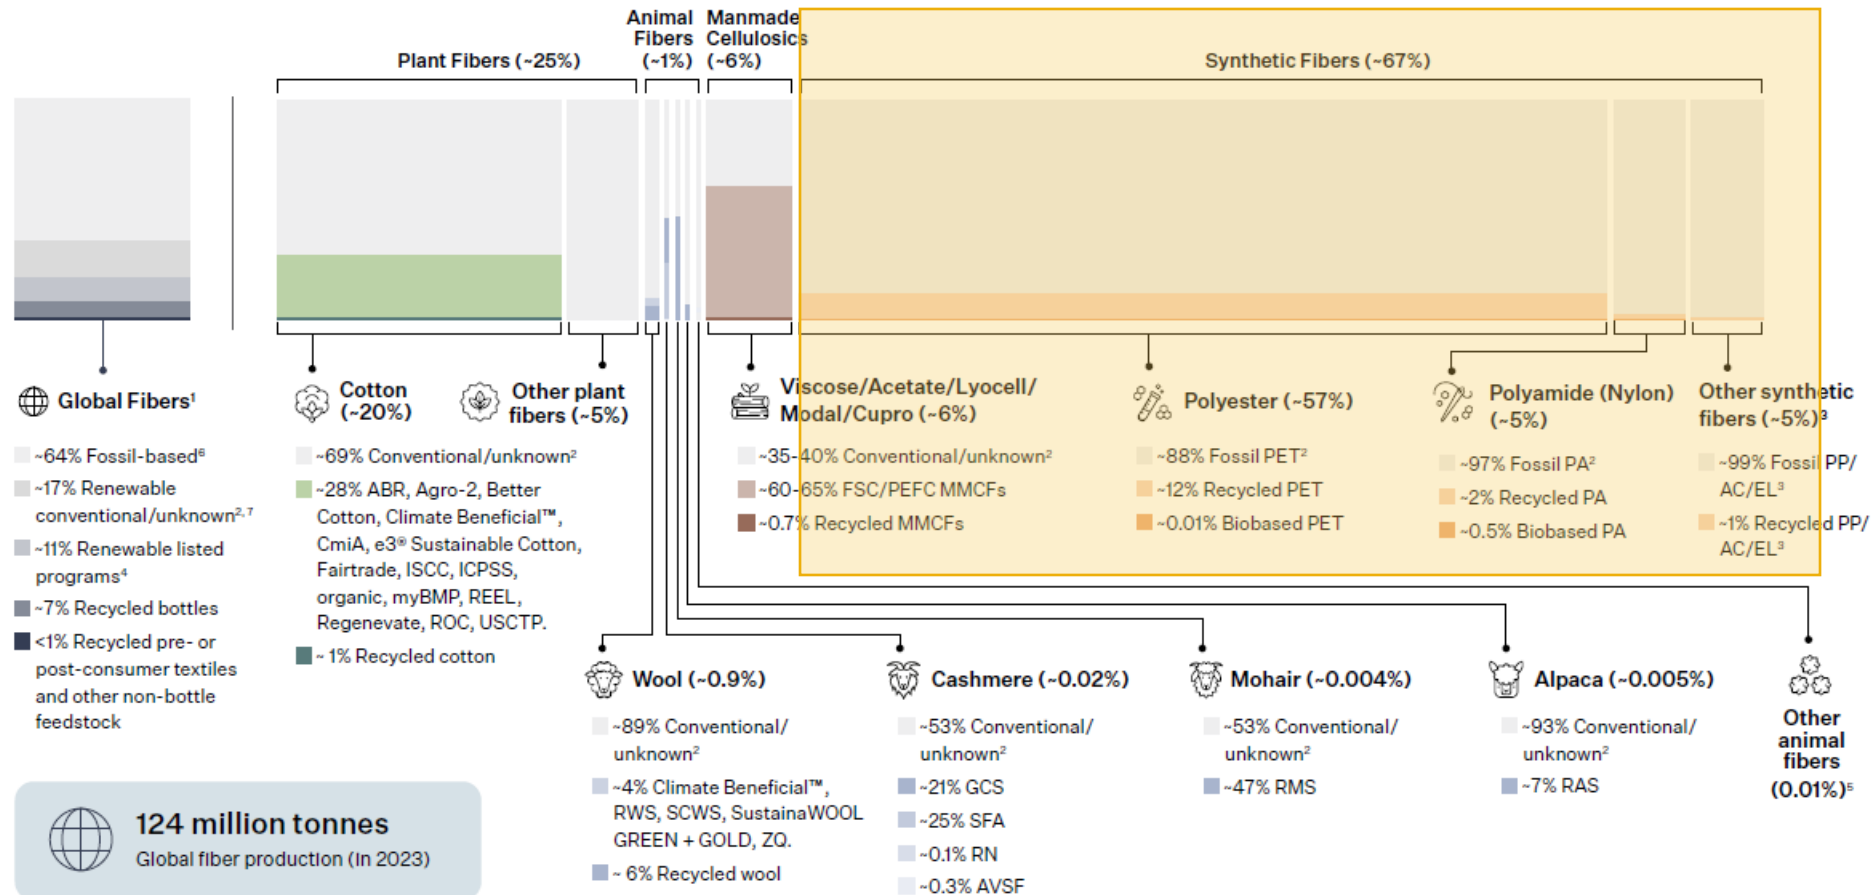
Plant Fibers (~25%)

Animal Fibers (~1%)

Manmade Cellulosics (~6%)

Synthetic Fibers (~67%)

Global Fibers¹

~64% Fossil-based⁶

~17% Renewable conventional/unknown²˒⁷

~11% Renewable listed programs⁴

~7% Recycled bottles

<1% Recycled pre- or post-consumer textiles and other non-bottle feedstock

Cotton (~20%)

~69% Conventional/unknown²

~28% ABR, Agro-2, Better Cotton, Climate Beneficial™, CmiA, e3® Sustainable Cotton, Fairtrade, ISCC, ICPSS, organic, myBMP, REEL, Regenevate, ROC, USCTP.

~ 1% Recycled cotton

Other plant fibers (~5%)

Viscose/Acetate/Lyocell/ Modal/Cupro (~6%)

~35-40% Conventional/unknown²

~60-65% FSC/PEFC MMCFs

~0.7% Recycled MMCFs

Polyester (~57%)

~88% Fossil PET²

~12% Recycled PET

~0.01% Biobased PET

Polyamide (Nylon) (~5%)

~97% Fossil PA²

~2% Recycled PA

~0.5% Biobased PA

Other synthetic fibers (~5%)³

~99% Fossil PP/ AC/EL³

~1% Recycled PP/ AC/EL³

Wool (~0.9%)

~89% Conventional/ unknown²

~4% Climate Beneficial™, RWS, SCWS, SustainaWOOL GREEN + GOLD, ZQ.

~ 6% Recycled wool

Cashmere (~0.02%)

~53% Conventional/ unknown²

~21% GCS

~25% SFA

~0.1% RN

~0.3% AVSF

Mohair (~0.004%)

~53% Conventional/ unknown²

~47% RMS

Alpaca (~0.005%)

~93% Conventional/ unknown²

~7% RAS

Other animal fibers (0.01%)⁵

124 million tonnes

Global fiber production (in 2023)